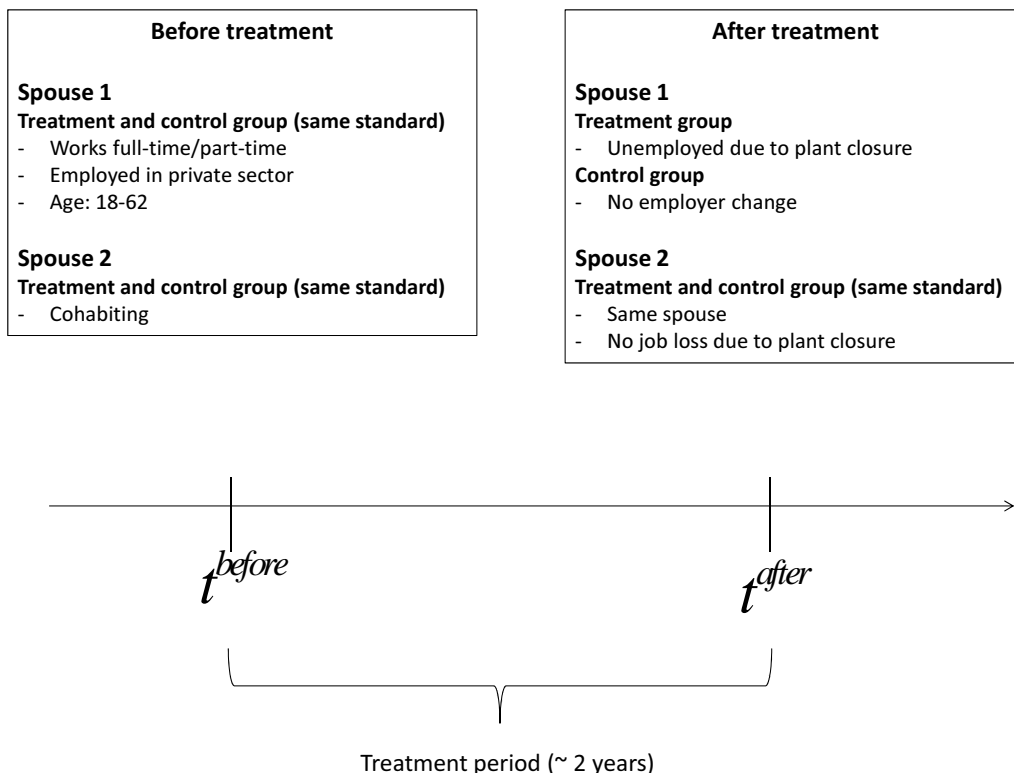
**Before treatment**

**Spouse 1**
**Treatment and control group (same standard)**
- Works full-time/part-time
- Employed in private sector
- Age: 18-62

**Spouse 2**
**Treatment and control group (same standard)**
- Cohabiting

**After treatment**

**Spouse 1**
**Treatment group**
- Unemployed due to plant closure
**Control group**
- No employer change

**Spouse 2**
**Treatment and control group (same standard)**
- Same spouse
- No job loss due to plant closure

$t^{before}$

$t^{after}$

Treatment period (~ 2 years)